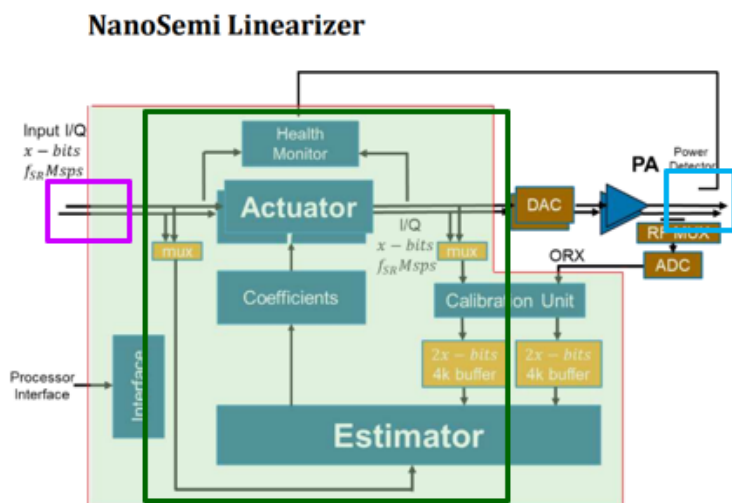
NanoSemi Linearizer

Input I/Q
$x - bits$
$f_{SR} Msps$

Health Monitor

Actuator

mux

I/Q
$x - bits$
$f_{SR} Msps$

mux

DAC

PA

Power Detector

RF MUX

ADC

ORX

Coefficients

Calibration Unit

$2x - bits$
4k buffer

$2x - bits$
4k buffer

Processor Interface

Interface

Estimator